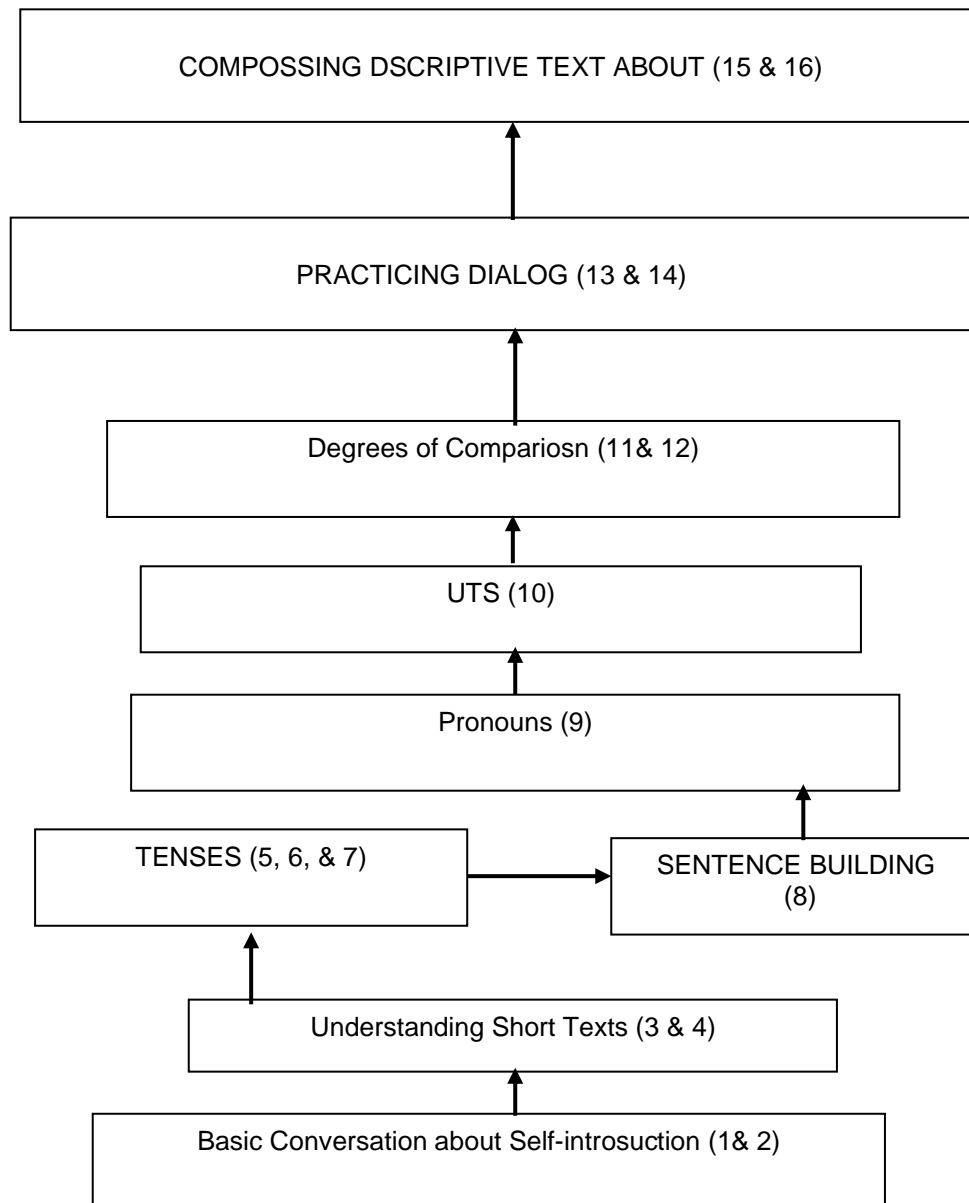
COMPOSSING DSCRIPTIVE TEXT ABOUT (15 & 16)

PRACTICING DIALOG (13 & 14)

Degrees of Compariosn (11& 12)

UTS (10)

Pronouns (9)

TENSES (5, 6, & 7)

SENTENCE BUILDING (8)

Understanding Short Texts (3 & 4)

Basic Conversation about Self-introsuction (1& 2)